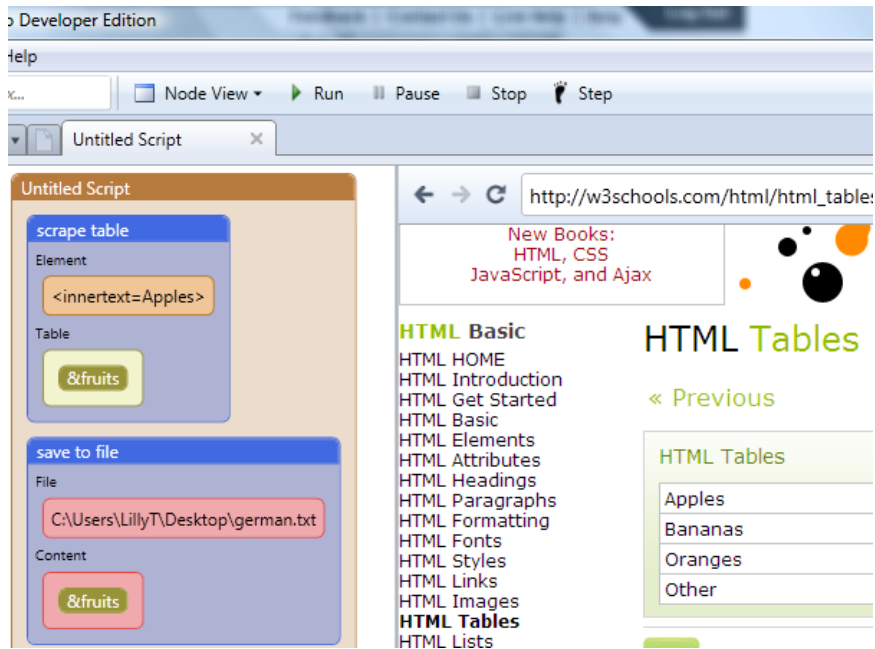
o Developer Edition

Help

x...

Node View ▾ Run Pause Stop Step

Untitled Script ×

Untitled Script

scrape table

Element

<innertext=Apples>

Table

&fruits

save to file

File

C:\Users\LillyT\Desktop\german.txt

Content

&fruits

http://w3schools.com/html/html_tables

New Books:
HTML, CSS
JavaScript, and Ajax

HTML Basic
HTML HOME
HTML Introduction
HTML Get Started
HTML Basic
HTML Elements
HTML Attributes
HTML Headings
HTML Paragraphs
HTML Formatting
HTML Fonts
HTML Styles
HTML Links
HTML Images
HTML Tables
HTML Lists

HTML Tables

« Previous

HTML Tables

| Apples |
|---|
| Bananas |
| Oranges |
| Other |